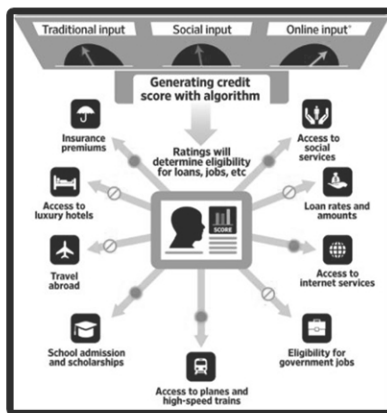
Traditional input

Social input

Online input*

Generating credit score with algorithm

Ratings will determine eligibility for loans, jobs, etc

SCORE

Insurance premiums

Access to social services

Access to luxury hotels

Loan rates and amounts

Travel abroad

Access to internet services

School admission and scholarships

Eligibility for government jobs

Access to planes and high-speed trains